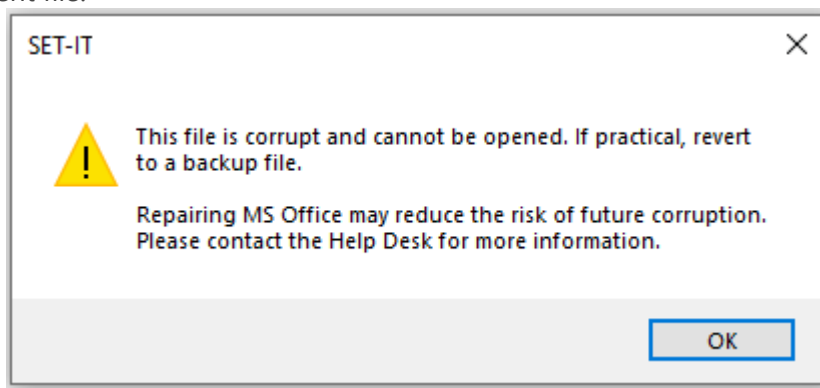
SET-IT

This file is corrupt and cannot be opened. If practical, revert to a backup file.

Repairing MS Office may reduce the risk of future corruption. Please contact the Help Desk for more information.

OK